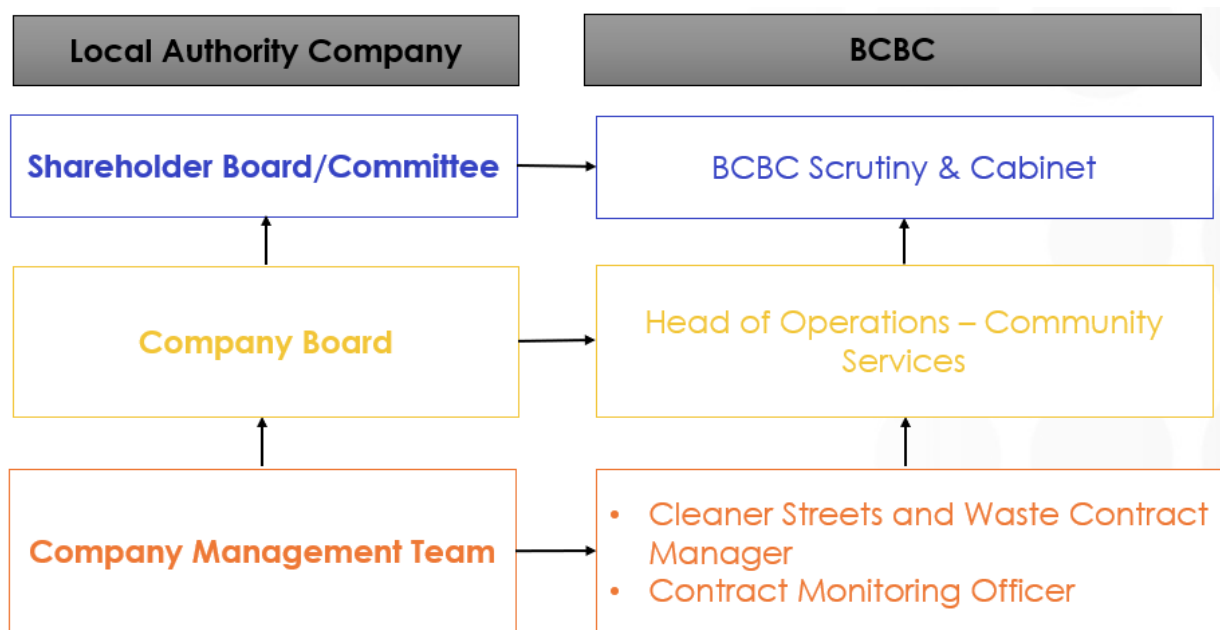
Local Authority Company

BCBC

Shareholder Board/Committee

BCBC Scrutiny & Cabinet

Company Board

Head of Operations – Community Services

Company Management Team

- Cleaner Streets and Waste Contract Manager
- Contract Monitoring Officer